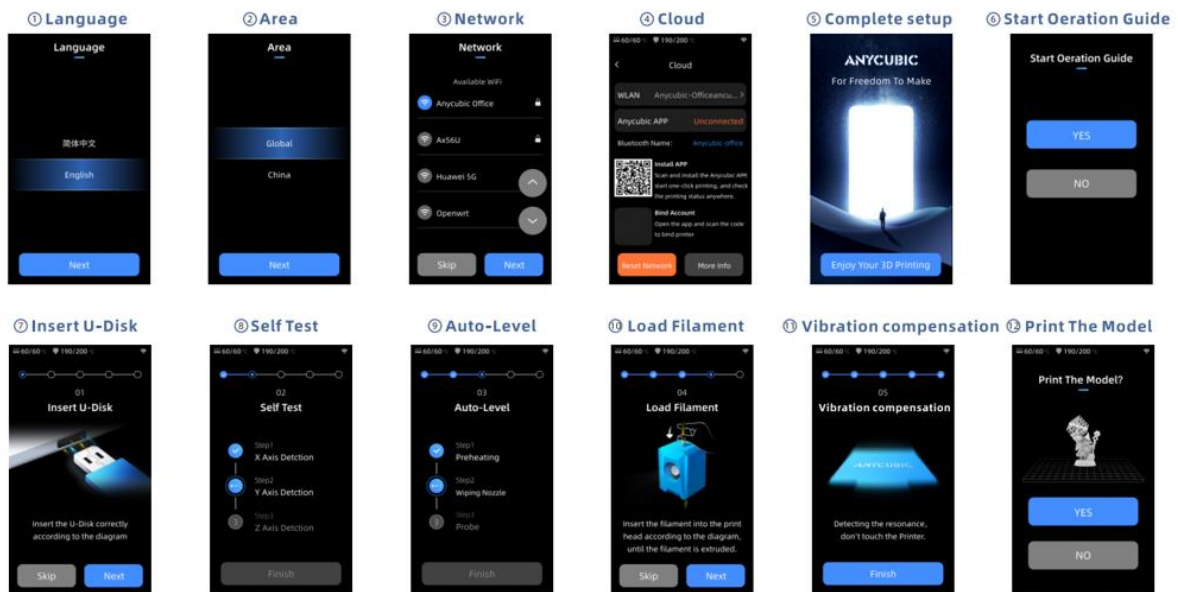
①Language

Language

简体中文

English

Next

②Area

Area

Global

China

Next

③Network

Network

Available WiFi

Anycubic Office

Ax56U

Huawei 5G

Openwrt

Skip

Next

④Cloud

60/60 190/200

Cloud

WLAN Anycubic-Officeancu...

Anycubic APP Unconnected

Bluetooth Name: Anycubic-office

Install APP
Scan and install the Anycubic APP, start one-click printing, and check the printing status anywhere.

Bind Account
Open the app and scan the code to bind printer

Reset Network

More Info

⑤Complete setup

ANYCUBIC
For Freedom To Make

Enjoy Your 3D Printing

⑥Start Oeration Guide

Start Oeration Guide

YES

NO

⑦Insert U-Disk

60/60 190/200

01
Insert U-Disk

Insert the U-Disk correctly according to the diagram

Skip

Next

⑧Self Test

60/60 190/200

02
Self Test

Step1
X Axis Detction

Step2
Y Axis Detction

Step3
Z Axis Detction

Finish

⑨Auto-Level

60/60 190/200

03
Auto-Level

Step1
Preheating

Step2
Wiping Nozzle

Step3
Probe

Finish

⑩Load Filament

60/60 190/200

04
Load Filament

Insert the filament into the print head according to the diagram, until the filament is extruded.

Skip

Next

⑪Vibration compensation

60/60 190/200

05
Vibration compensation

ANYCUBIC

Detecting the resonance, don't touch the Printer.

Finish

⑫Print The Model

60/60 190/200

Print The Model?

YES

NO